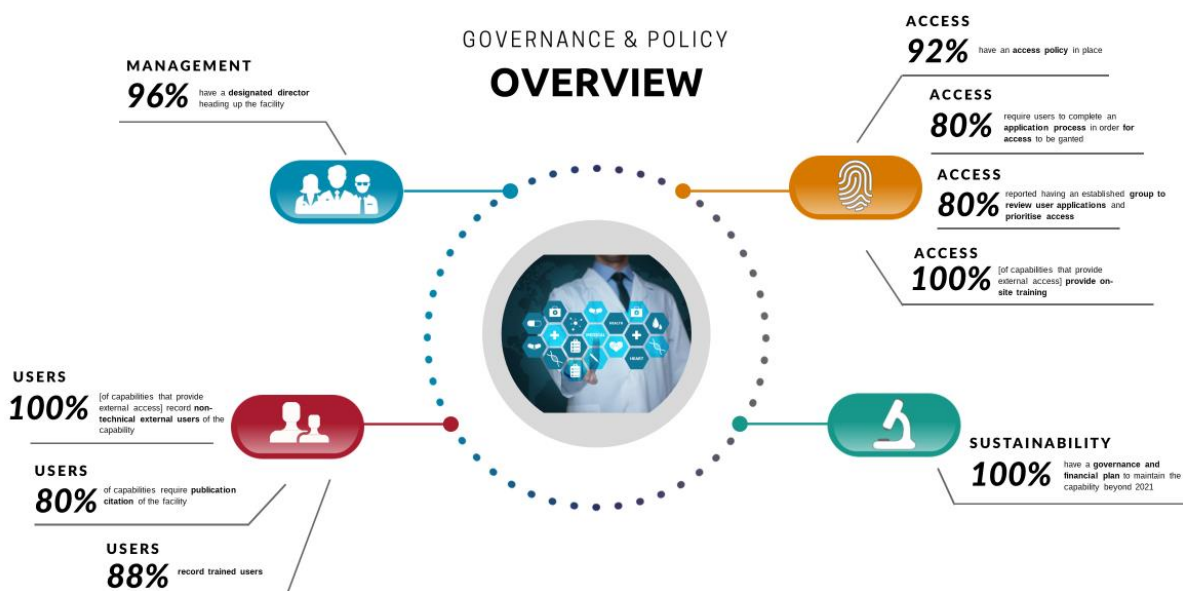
GOVERNANCE & POLICY
OVERVIEW

MANAGEMENT
96% have a designated director heading up the facility

ACCESS
92% have an access policy in place

ACCESS
80% require users to complete an application process in order for access to be ganted

ACCESS
80% reported having an established group to review user applications and prioritise access

ACCESS
100% [of capabilities that provide external access] provide on-site training

USERS
100% [of capabilities that provide external access] record non-technical external users of the capability

USERS
80% of capabilities require publication citation of the facility

USERS
88% record trained users

SUSTAINABILITY
100% have a governance and financial plan to maintain the capability beyond 2021